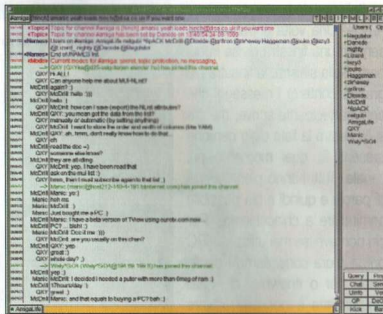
Topic for channel #amiga is: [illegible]
Topic for #amiga set by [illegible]
Users on #amiga: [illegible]
<Marco> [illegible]
Current modes for #amiga: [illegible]
QXY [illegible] has joined the channel
QXY hi ALL !
QXY Can anyone help me about MUI-NLIST
McDrill again? :)
QXY McDrill: hello :))
McDrill hello :)
QXY McDrill: how can i save (export) the NList attributes?
McDrill QXY: you must get the data from the list?
QXY manually or automatic (by setting an flag)
QXY McDrill: I want to store the order and width of columns (like TIME)
McDrill QXY: ah, hmm, don't really know how to do that.
QXY oh
McDrill read the doc =)
QXY someone else know?
McDrill they are all idling
QXY McDrill: yep, i have been read that
McDrill ask on the mui list :)
QXY Hmm, then I must subscribe again to that list :)
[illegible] has joined the channel
McDrill Marco: yo:)
Marco: hoh no
Marco: McDrill :)
McDrill Just bought me a PC :)
McDrill Marco: I have a beta version of Thrive using cyrstic.com now...
Marco: PC? ... bleh! :)
Marco: McDrill: Doc it me :))
QXY McDrill: are you usually on this chan?
McDrill QXY: yep
QXY great :)
QXY whats day? :)
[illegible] has joined the channel
McDrill QXY: yep
McDrill Marco: yes
McDrill Marco: McDrill: I decided I needed a pulse with more than 8meg of ram :)
McDrill !Thursday
QXY great :)
McDrill Marco: and that equals to buying a PC? bah :)
Users
Query
Chat
Finger
DCC
Op
Kick